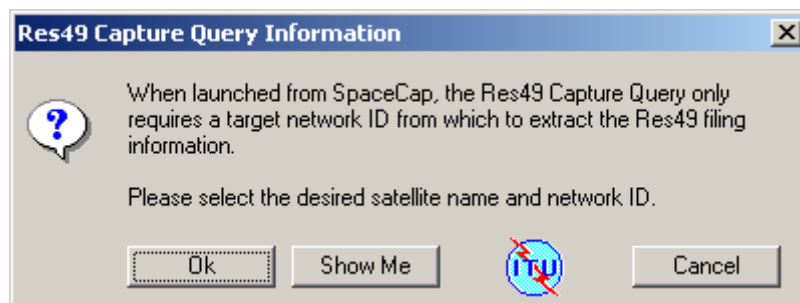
Res49 Capture Query Information

When launched from SpaceCap, the Res49 Capture Query only requires a target network ID from which to extract the Res49 filing information.

Please select the desired satellite name and network ID.

Ok

Show Me

ITU

Cancel